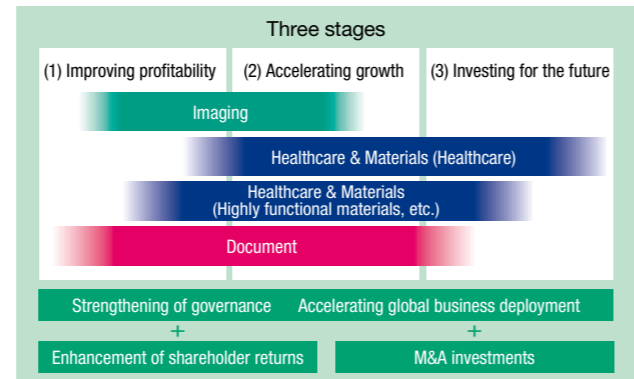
Three stages

(1) Improving profitability

(2) Accelerating growth

(3) Investing for the future

Imaging

Healthcare & Materials (Healthcare)

Healthcare & Materials (Highly functional materials, etc.)

Document

Strengthening of governance

Accelerating global business deployment

+

+

Enhancement of shareholder returns

M&A investments